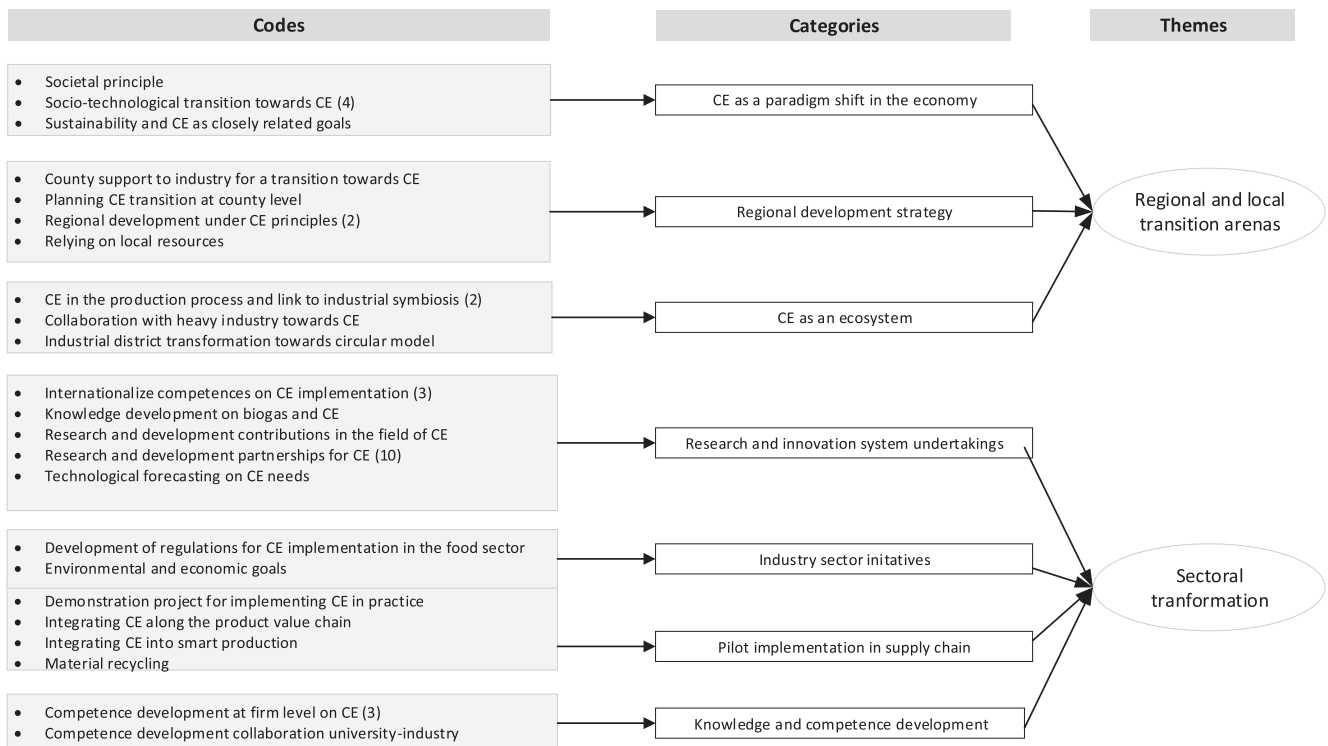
Codes

Categories

Themes

- Societal principle
- Socio-technological transition towards CE (4)
- Sustainability and CE as closely related goals

CE as a paradigm shift in the economy

- County support to industry for a transition towards CE
- Planning CE transition at county level
- Regional development under CE principles (2)
- Relying on local resources

Regional development strategy

Regional and local transition arenas

- CE in the production process and link to industrial symbiosis (2)
- Collaboration with heavy industry towards CE
- Industrial district transformation towards circular model

CE as an ecosystem

- Internationalize competences on CE implementation (3)
- Knowledge development on biogas and CE
- Research and development contributions in the field of CE
- Research and development partnerships for CE (10)
- Technological forecasting on CE needs

Research and innovation system undertakings

- Development of regulations for CE implementation in the food sector
- Environmental and economic goals

Industry sector initatives

Sectoral tranformation

- Demonstration project for implementing CE in practice
- Integrating CE along the product value chain
- Integrating CE into smart production
- Material recycling

Pilot implementation in supply chain

- Competence development at firm level on CE (3)
- Competence development collaboration university-industry

Knowledge and competence development